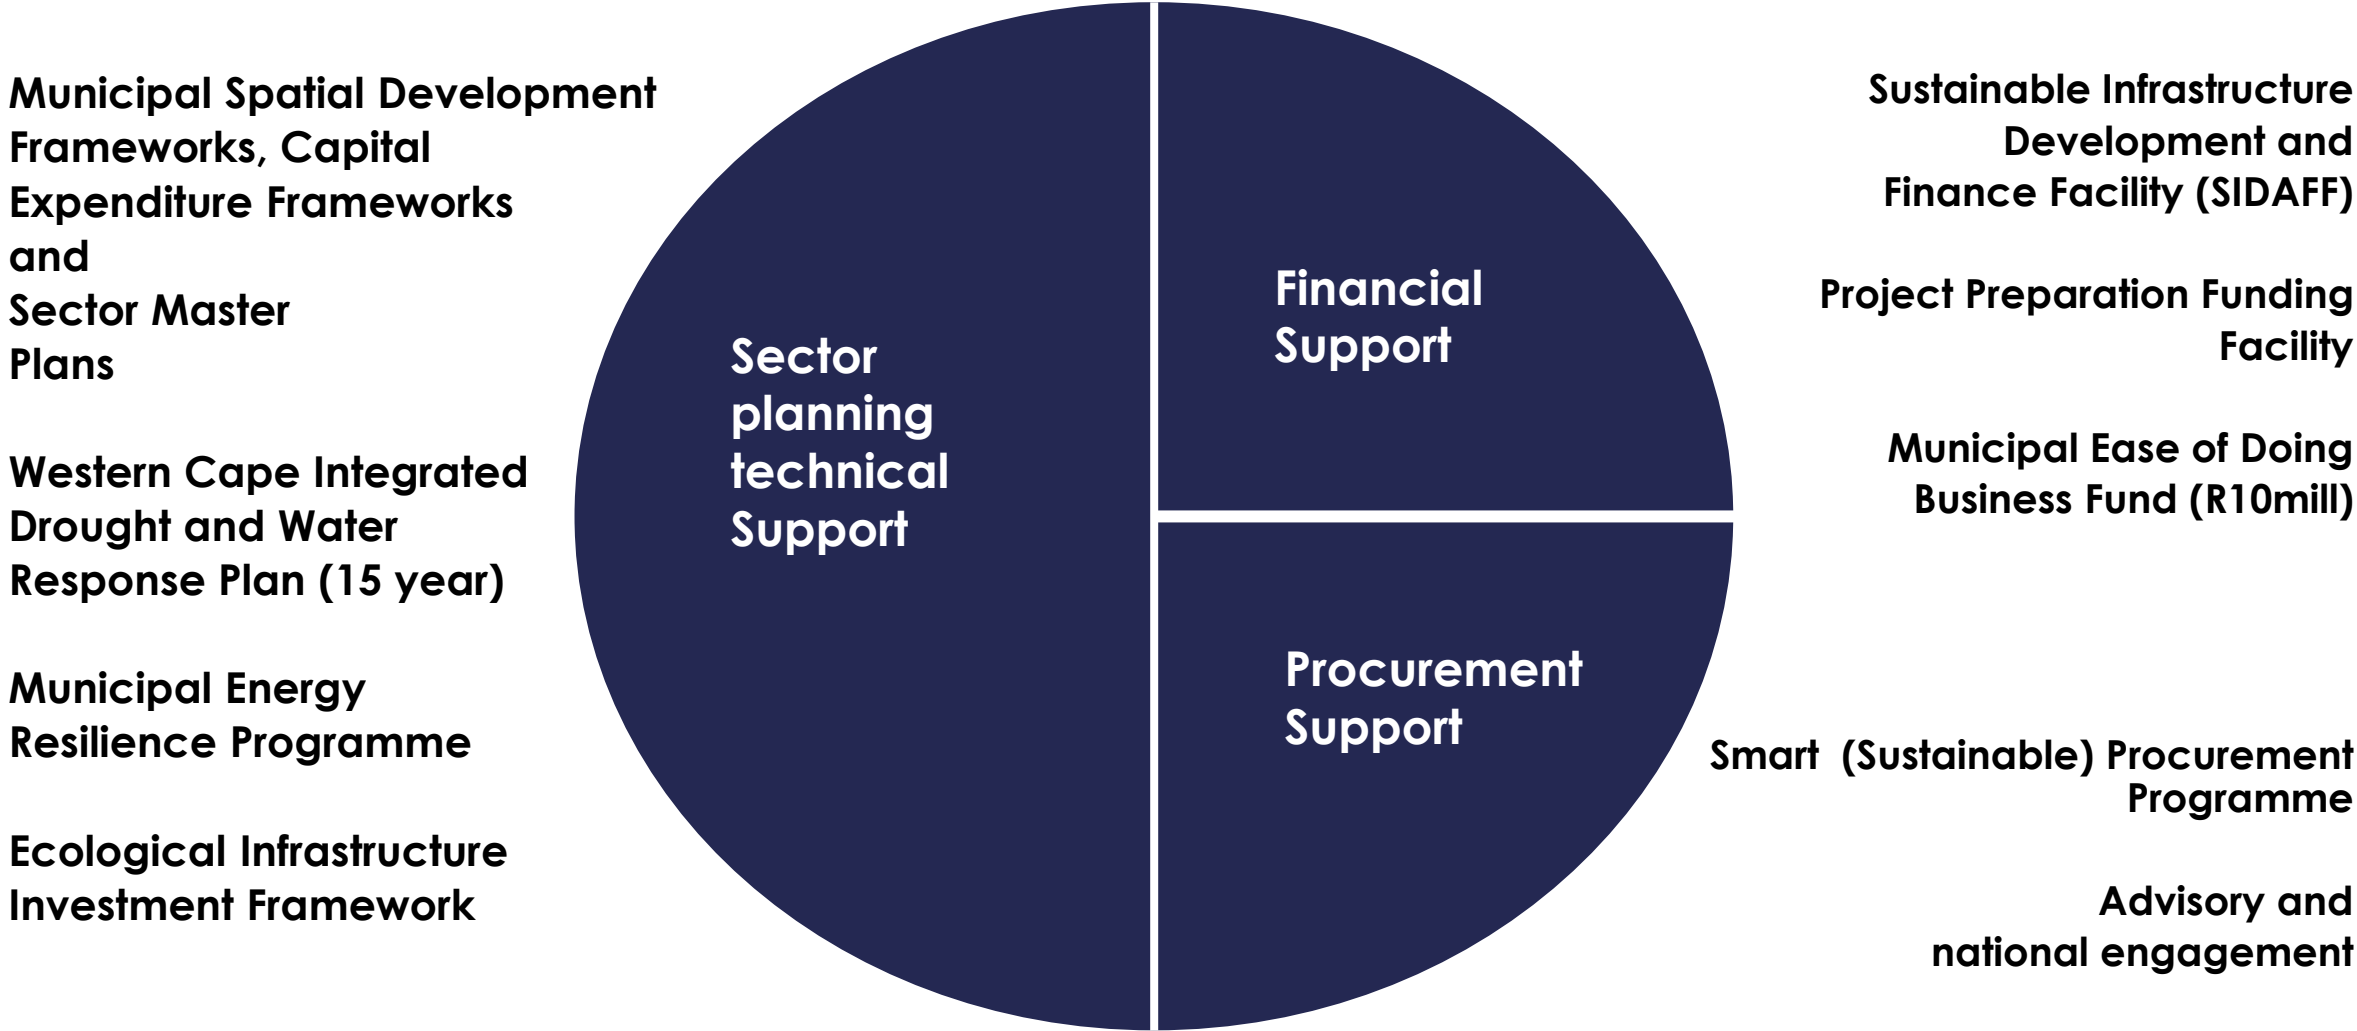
Municipal Spatial Development Frameworks, Capital Expenditure Frameworks and
Sector Master Plans

Western Cape Integrated Drought and Water Response Plan (15 year)

Municipal Energy Resilience Programme

Ecological Infrastructure Investment Framework

Sector planning technical Support

Financial Support

Procurement Support

Sustainable Infrastructure Development and Finance Facility (SIDAFF)

Project Preparation Funding Facility

Municipal Ease of Doing Business Fund (R10mill)

Smart (Sustainable) Procurement Programme

Advisory and national engagement